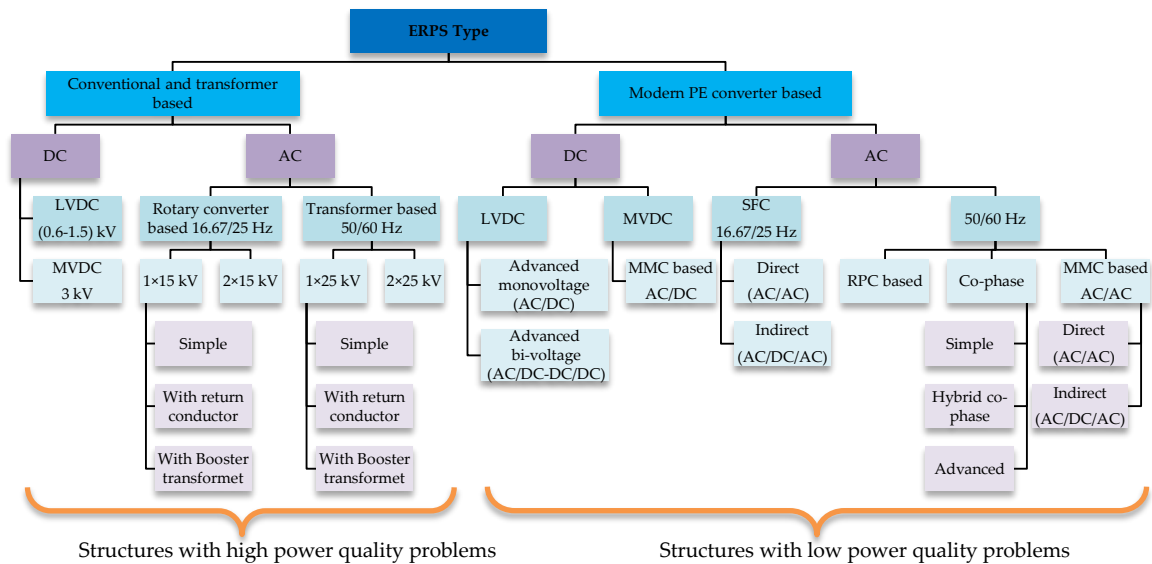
ERPS Type

Conventional and transformer based

DC

LVDC (0.6-1.5) kV

MVDC 3 kV

AC

Rotary converter based 16.67/25 Hz

1×15 kV

2×15 kV

Simple

With return conductor

With Booster transformet

Transformer based 50/60 Hz

1×25 kV

2×25 kV

Simple

With return conductor

With Booster transformet

Modern PE converter based

DC

LVDC

Advanced monovoltage (AC/DC)

Advanced bi-voltage (AC/DC-DC/DC)

MVDC

MMC based AC/DC

AC

SFC 16.67/25 Hz

Direct (AC/AC)

Indirect (AC/DC/AC)

50/60 Hz

RPC based

Co-phase

Simple

Hybrid co-phase

Advanced

MMC based AC/AC

Direct (AC/AC)

Indirect (AC/DC/AC)

Structures with high power quality problems

Structures with low power quality problems